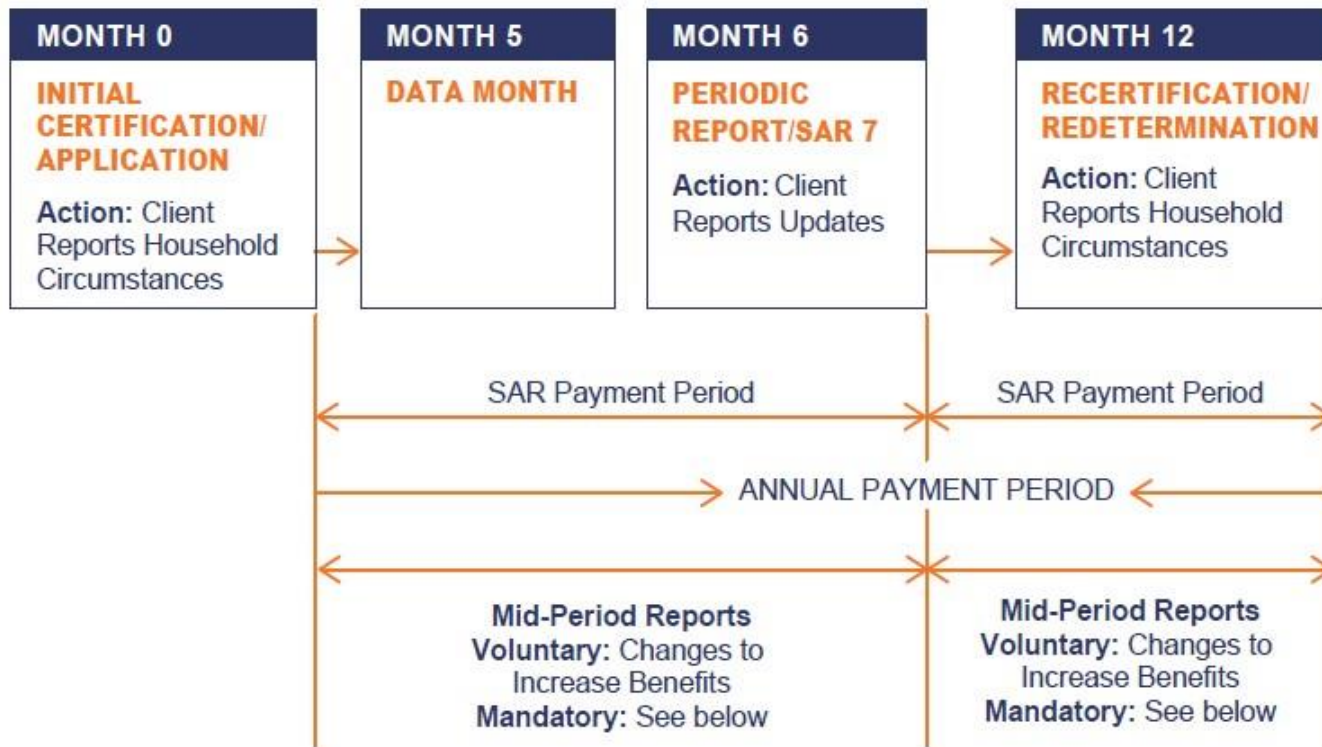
MONTH 0
INITIAL CERTIFICATION/ APPLICATION
Action: Client Reports Household Circumstances

MONTH 5
DATA MONTH

MONTH 6
PERIODIC REPORT/SAR 7
Action: Client Reports Updates

MONTH 12
RECERTIFICATION/ REDETERMINATION
Action: Client Reports Household Circumstances

SAR Payment Period

SAR Payment Period

ANNUAL PAYMENT PERIOD

Mid-Period Reports
Voluntary: Changes to Increase Benefits
Mandatory: See below

Mid-Period Reports
Voluntary: Changes to Increase Benefits
Mandatory: See below